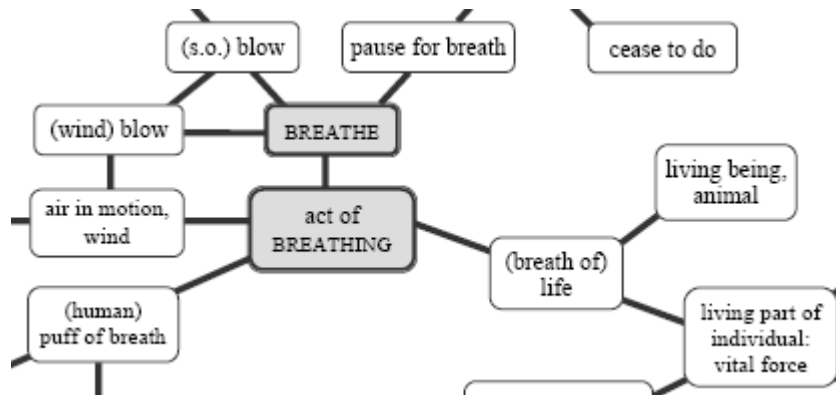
(s.o.) blow

pause for breath

cease to do

(wind) blow

BREATHE

living being, animal

air in motion, wind

act of BREATHING

(breath of) life

(human) puff of breath

living part of individual: vital force